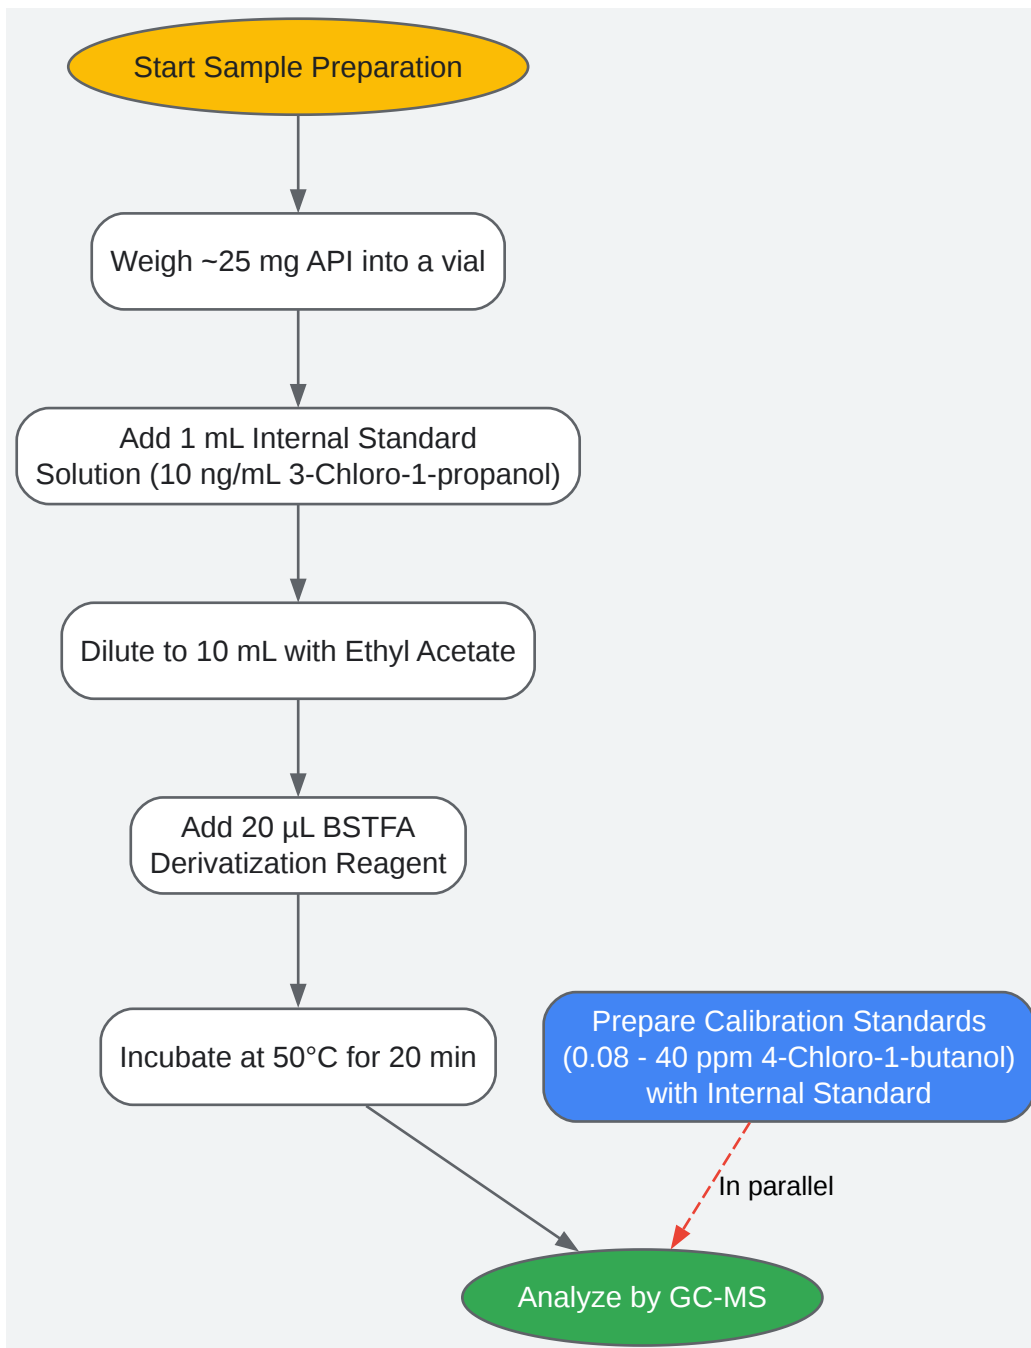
Start Sample Preparation

Weigh ~25 mg API into a vial

Add 1 mL Internal Standard Solution (10 ng/mL 3-Chloro-1-propanol)

Dilute to 10 mL with Ethyl Acetate

Add 20 µL BSTFA Derivatization Reagent

Incubate at 50°C for 20 min

Prepare Calibration Standards (0.08 - 40 ppm 4-Chloro-1-butanol) with Internal Standard

In parallel

Analyze by GC-MS